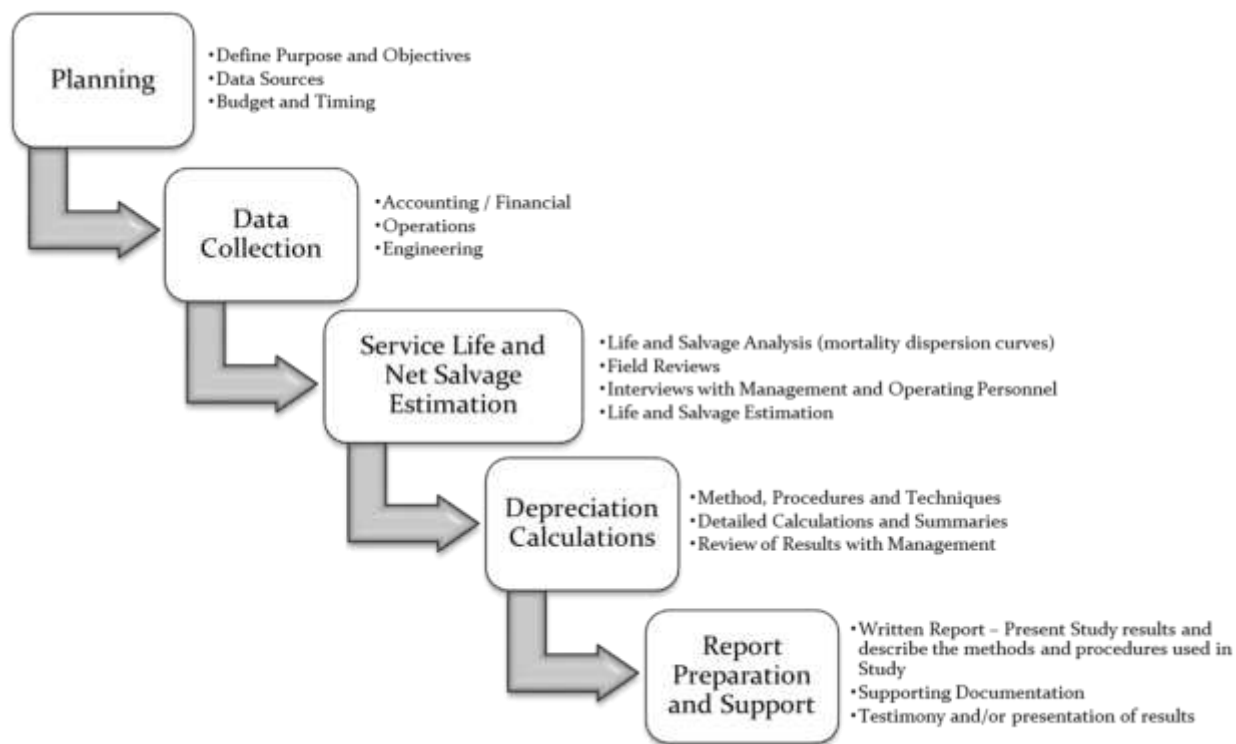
Planning

•Define Purpose and Objectives
•Data Sources
•Budget and Timing

Data Collection

•Accounting / Financial
•Operations
•Engineering

Service Life and Net Salvage Estimation

•Life and Salvage Analysis (mortality dispersion curves)
•Field Reviews
•Interviews with Management and Operating Personnel
•Life and Salvage Estimation

Depreciation Calculations

•Method, Procedures and Techniques
•Detailed Calculations and Summaries
•Review of Results with Management

Report Preparation and Support

•Written Report – Present Study results and describe the methods and procedures used in Study
•Supporting Documentation
•Testimony and/or presentation of results